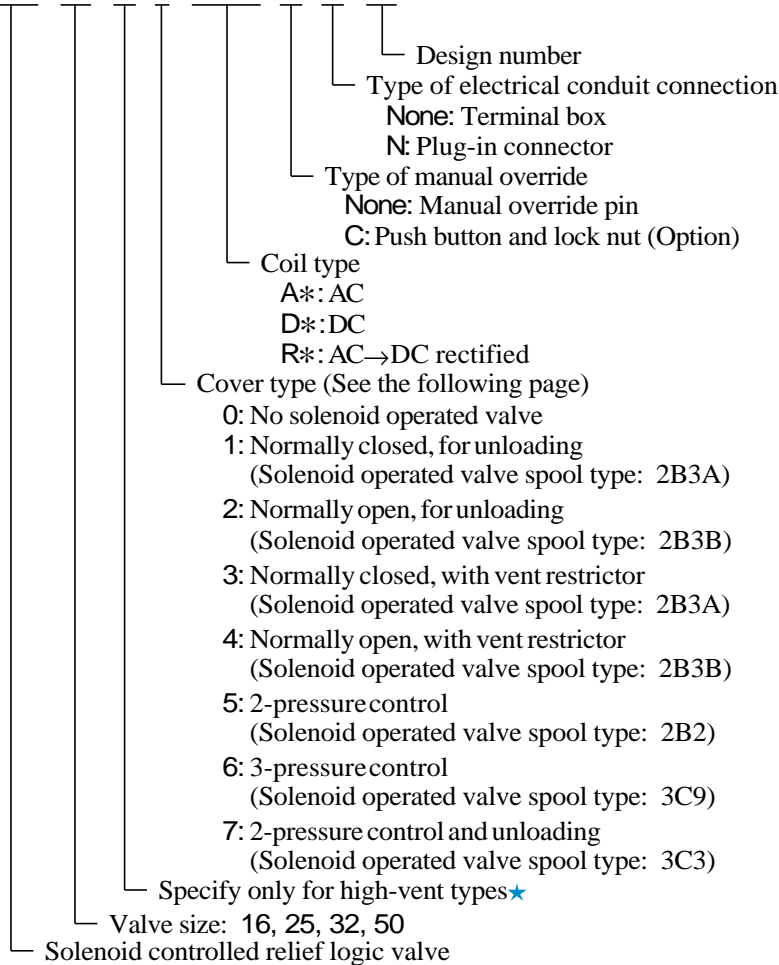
Design number
Type of electrical conduit connection
None: Terminal box
N: Plug-in connector
Type of manual override
None: Manual override pin
C: Push button and lock nut (Option)
Coil type
A∗: AC
D∗: DC
R∗: AC→DC rectified
Cover type (See the following page)
0: No solenoid operated valve
1: Normally closed, for unloading (Solenoid operated valve spool type: 2B3A)
2: Normally open, for unloading (Solenoid operated valve spool type: 2B3B)
3: Normally closed, with vent restrictor (Solenoid operated valve spool type: 2B3A)
4: Normally open, with vent restrictor (Solenoid operated valve spool type: 2B3B)
5: 2-pressure control (Solenoid operated valve spool type: 2B2)
6: 3-pressure control (Solenoid operated valve spool type: 3C9)
7: 2-pressure control and unloading (Solenoid operated valve spool type: 3C3)
Specify only for high-vent types★
Valve size: 16, 25, 32, 50
Solenoid controlled relief logic valve